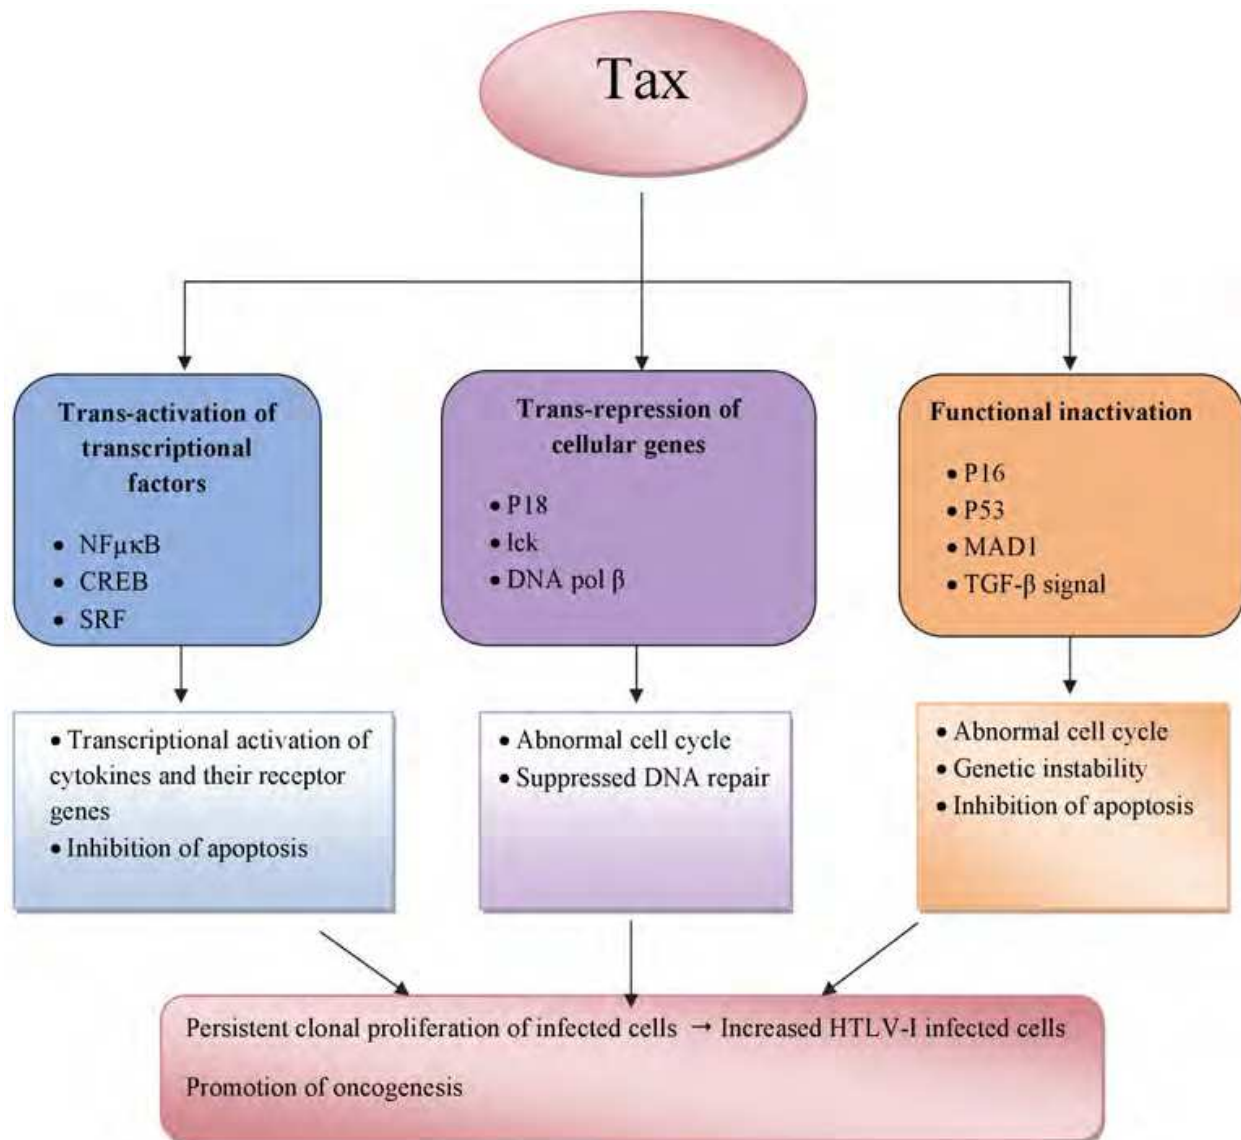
Tax

Trans-activation of transcriptional factors

- NFμκB
- CREB
- SRF

Trans-repression of cellular genes

- P18
- lck
- DNA pol β

Functional inactivation

- P16
- P53
- MAD1
- TGF-β signal

- Transcriptional activation of cytokines and their receptor genes
- Inhibition of apoptosis

- Abnormal cell cycle
- Suppressed DNA repair

- Abnormal cell cycle
- Genetic instability
- Inhibition of apoptosis

Persistent clonal proliferation of infected cells → Increased HTLV-I infected cells

Promotion of oncogenesis